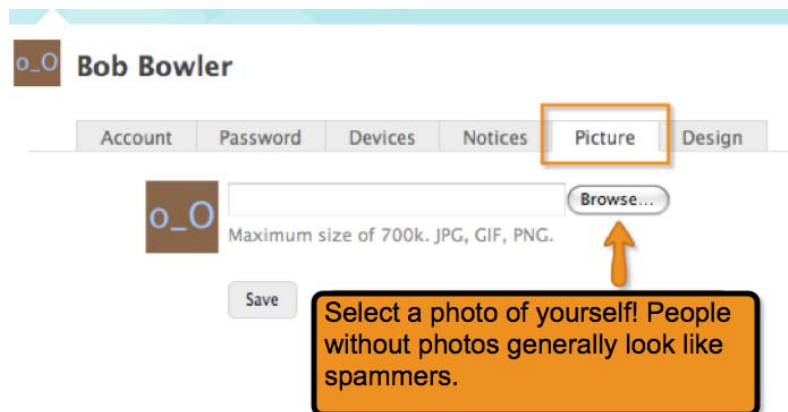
o_O Bob Bowler

Account Password Devices Notices Picture Design

o_O

Browse...

Maximum size of 700k. JPG, GIF, PNG.

Save

Select a photo of yourself! People without photos generally look like spammers.